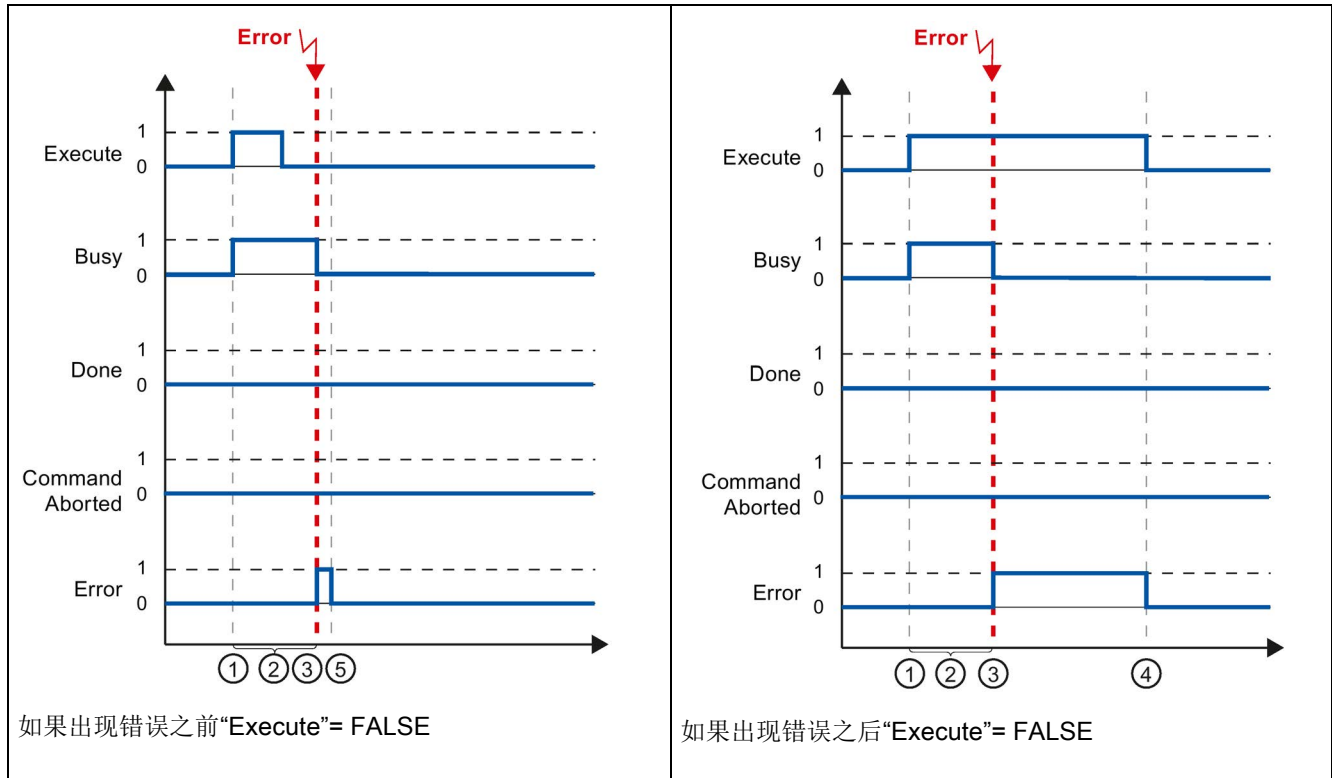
| Error<br>Execute 1 0<br>Busy 1 0<br>Done 1 0<br>Command Aborted 1 0<br>Error 1 0<br>① ② ③ ⑤<br>如果出现错误之前“Execute”= FALSE | Error<br>Execute 1 0<br>Busy 1 0<br>Done 1 0<br>Command Aborted 1 0<br>Error 1 0<br>① ② ③ ④<br>如果出现错误之后“Execute”= FALSE |
|---|---|